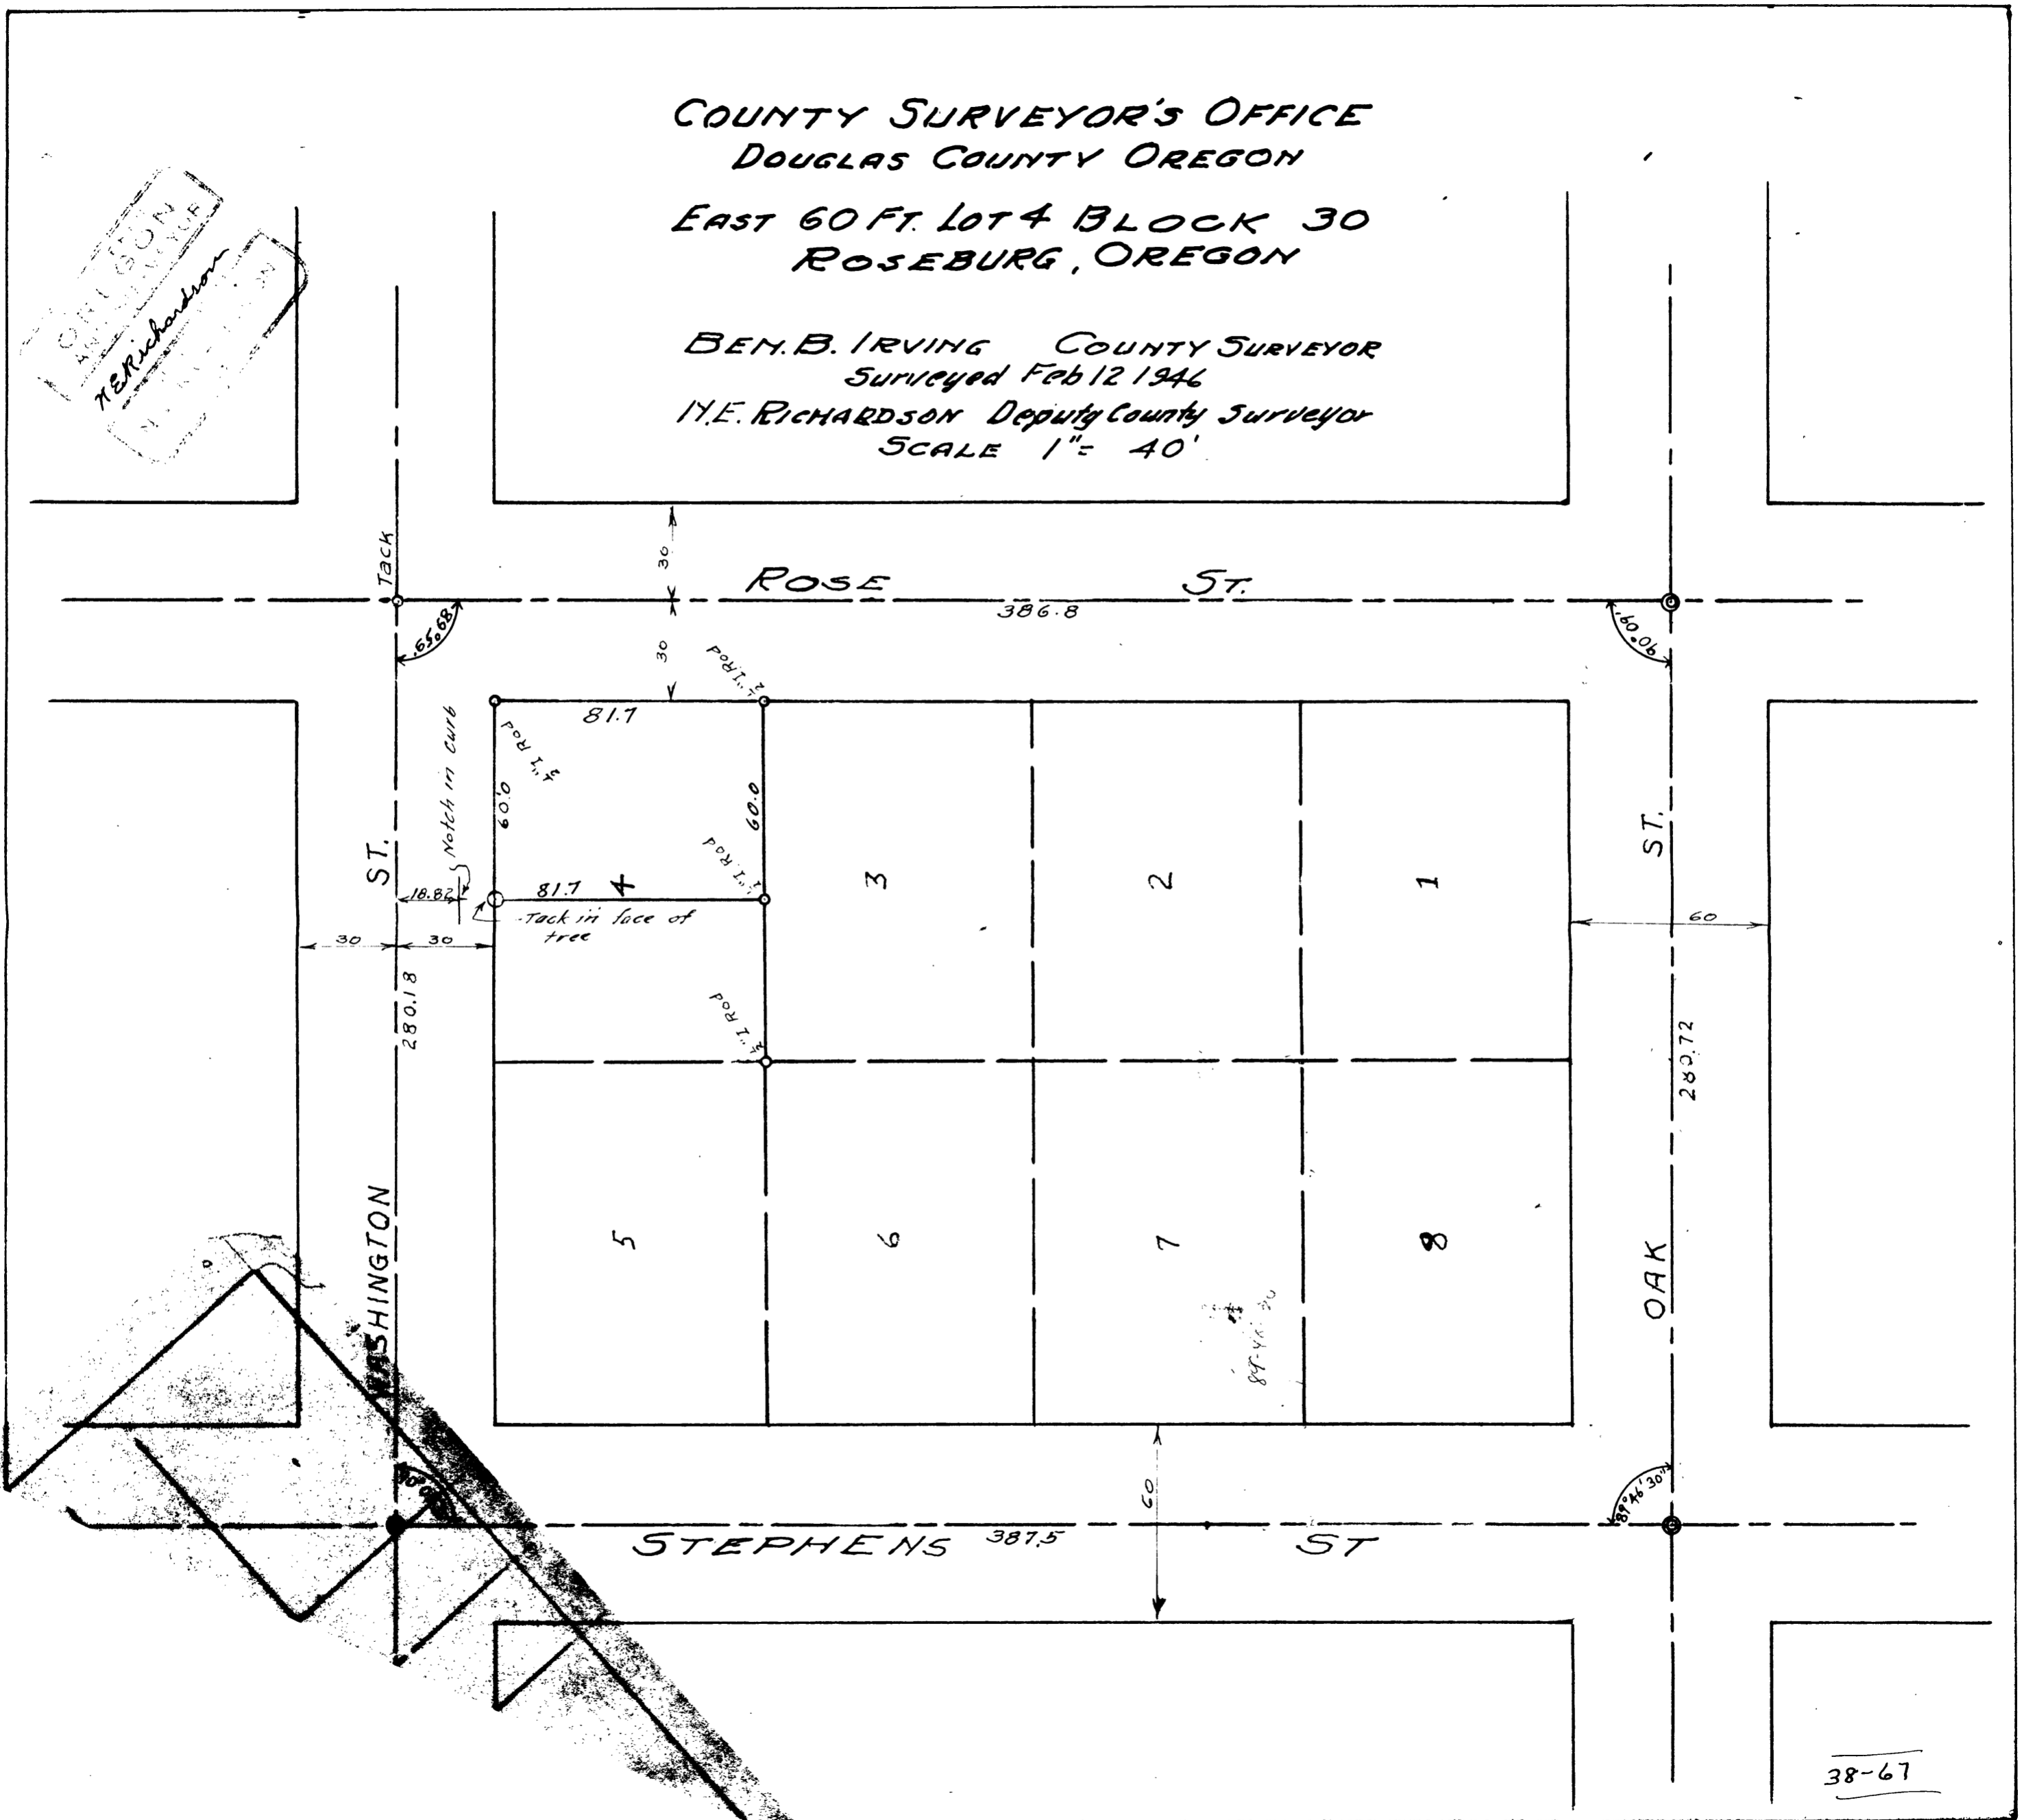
COUNTY SURVEYOR'S OFFICE
DOUGLAS COUNTY OREGON

EAST 60 FT. LOT 4 BLOCK 30
ROSEBURG, OREGON

BEN. B. IRVING COUNTY SURVEYOR
Surveyed Feb 12 1946
M.E. RICHARDSON Deputy County Surveyor
SCALE 1" = 40'

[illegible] M.E. Richardson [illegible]

Tack
30
ROSE ST.
386.8
65°68'
90°06'
30
81.7
1" Rod
1" Rod
Notch in curb
60.0
60.0
ST.
ST.
18.82
81.7
4
1" Rod
Tack in face of tree
30
30
3
2
1
60
1" Rod
280.18
280.72
5
6
7
8
WASHINGTON
OAK
60
89°46'30"
STEPHENS 387.5 ST
38-67